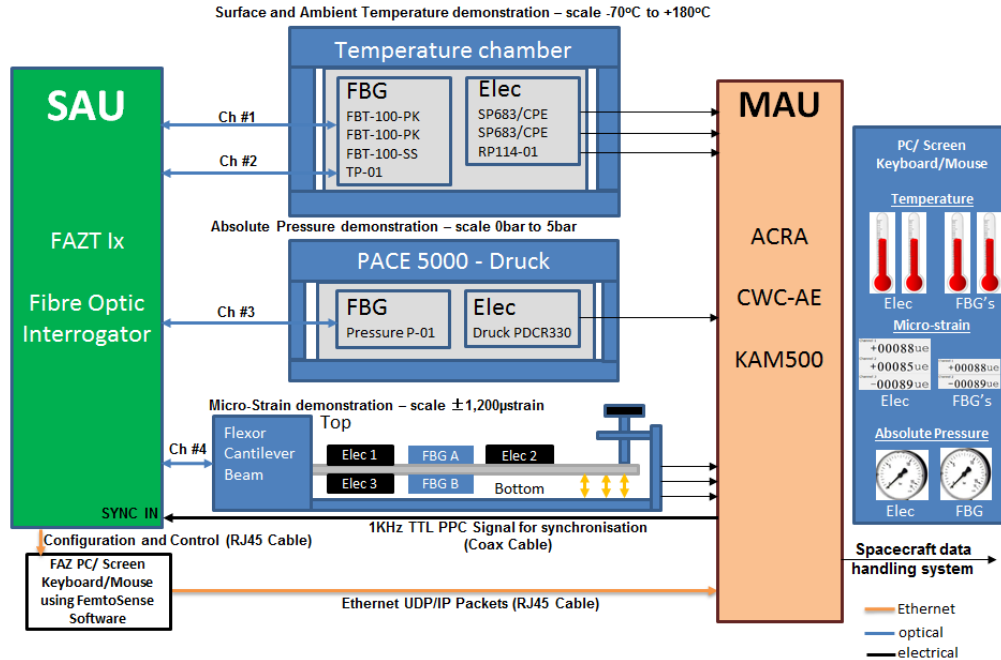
Surface and Ambient Temperature demonstration – scale -70$^o$C to +180$^o$C

Temperature chamber

FBG
FBT-100-PK
FBT-100-PK
FBT-100-SS
TP-01

Elec
SP683/CPE
SP683/CPE
RP114-01

SAU

FAZT Ix

Fibre Optic Interrogator

Ch #1

Ch #2

MAU

Absolute Pressure demonstration – scale 0bar to 5bar

PACE 5000 - Druck

FBG
Pressure P-01

Elec
Druck PDCR330

Ch #3

ACRA

CWC-AE

KAM500

Micro-Strain demonstration – scale ±1,200µstrain

Ch #4

Flexor Cantilever Beam

Top

Elec 1
FBG A
Elec 2
Elec 3
FBG B
Bottom

SYNC IN

1KHz TTL PPC Signal for synchronisation
(Coax Cable)

Configuration and Control (RJ45 Cable)

FAZ PC/ Screen Keyboard/Mouse using FemtoSense Software

Ethernet UDP/IP Packets (RJ45 Cable)

PC/ Screen
Keyboard/Mouse

Temperature

Elec
FBG's

Micro-strain

+00088ue
+00085ue
-00089ue
+00088ue
-00089ue

Elec
FBG's

Absolute Pressure

Elec
FBG

Spacecraft data handling system

Ethernet
optical
electrical